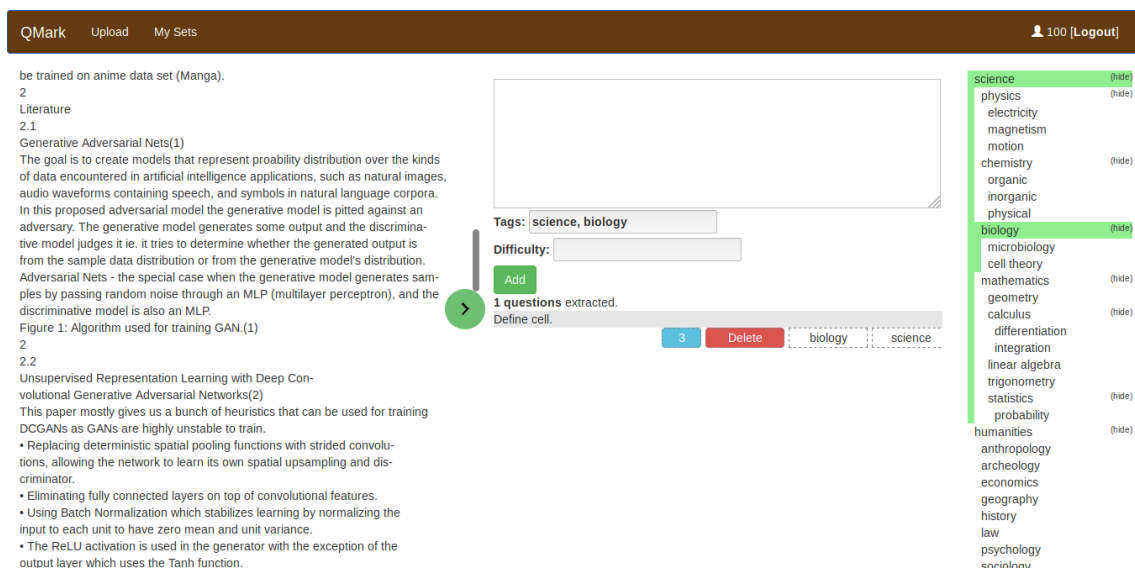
QMark Upload My Sets

100 [Logout]

be trained on anime data set (Manga).
2
Literature
2.1
Generative Adversarial Nets(1)
The goal is to create models that represent proability distribution over the kinds of data encountered in artificial intelligence applications, such as natural images, audio waveforms containing speech, and symbols in natural language corpora. In this proposed adversarial model the generative model is pitted against an adversary. The generative model generates some output and the discriminative model judges it ie. it tries to determine whether the generated output is from the sample data distribution or from the generative model's distribution. Adversarial Nets - the special case when the generative model generates samples by passing random noise through an MLP (multilayer perceptron), and the discriminative model is also an MLP.
Figure 1: Algorithm used for training GAN.(1)
2
2.2
Unsupervised Representation Learning with Deep Convolutional Generative Adversarial Networks(2)
This paper mostly gives us a bunch of heuristics that can be used for training DCGANs as GANs are highly unstable to train.
• Replacing deterministic spatial pooling functions with strided convolutions, allowing the network to learn its own spatial upsampling and discriminator.
• Eliminating fully connected layers on top of convolutional features.
• Using Batch Normalization which stabilizes learning by normalizing the input to each unit to have zero mean and unit variance.
• The ReLU activation is used in the generator with the exception of the output layer which uses the Tanh function.

Tags: science, biology
Difficulty:
Add
1 questions extracted.
Define cell.
3 Delete biology science

science (hide)
physics (hide)
electricity
magnetism
motion
chemistry (hide)
organic
inorganic
physical
biology (hide)
microbiology
cell theory
mathematics (hide)
geometry
calculus (hide)
differentiation
integration
linear algebra
trigonometry
statistics (hide)
probability
humanities (hide)
anthropology
archeology
economics
geography
history
law
psychology
sociology